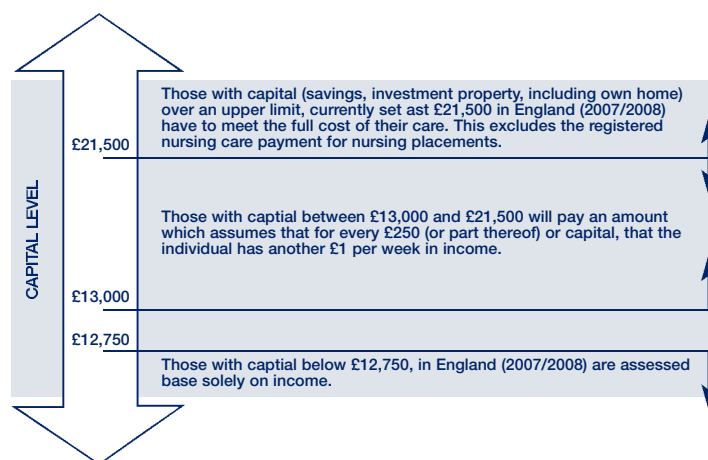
CAPITAL LEVEL

Those with capital (savings, investment property, including own home) over an upper limit, currently set ast £21,500 in England (2007/2008) have to meet the full cost of their care. This excludes the registered nursing care payment for nursing placements.

£21,500

Those with captial between £13,000 and £21,500 will pay an amount which assumes that for every £250 (or part thereof) or capital, that the individual has another £1 per week in income.

£13,000

£12,750

Those with captial below £12,750, in England (2007/2008) are assessed base solely on income.